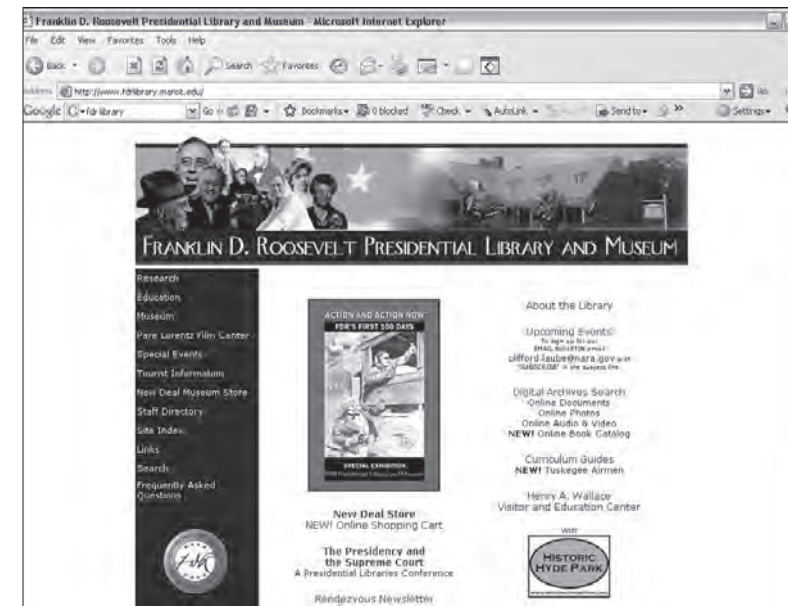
Franklin D. Roosevelt Presidential Library and Museum - Microsoft Internet Explorer

File Edit View Favorites Tools Help

Back Search Favorites

Address http://www.fdrlibrary.marist.edu/

Google fdr library Go Bookmarks 0 blocked Check AutoLink Send to Settings

Franklin D. Roosevelt Presidential Library and Museum

Research
Education
Museum
Pare Lorentz Film Center
Special Events
Tourist Information
New Deal Museum Store
Staff Directory
Site Index
Links
Search
Frequently Asked Questions

ACTION AND ACTION NOW
FDR'S FIRST 100 DAYS
SPECIAL EXHIBITION

New Deal Store
NEW! Online Shopping Cart

The Presidency and the Supreme Court
A Presidential Libraries Conference

Rendezvous Newsletter

About the Library

Upcoming Events
To sign up for our EMAIL BULLETIN email:
clifford.laube@nara.gov with "SUBSCRIBE" in the subject line.

Digital Archives Search
Online Documents
Online Photos
Online Audio & Video
NEW! Online Book Catalog

Curriculum Guides
NEW! Tuskegee Airmen

Henry A. Wallace
Visitor and Education Center

Visit
HISTORIC HYDE PARK